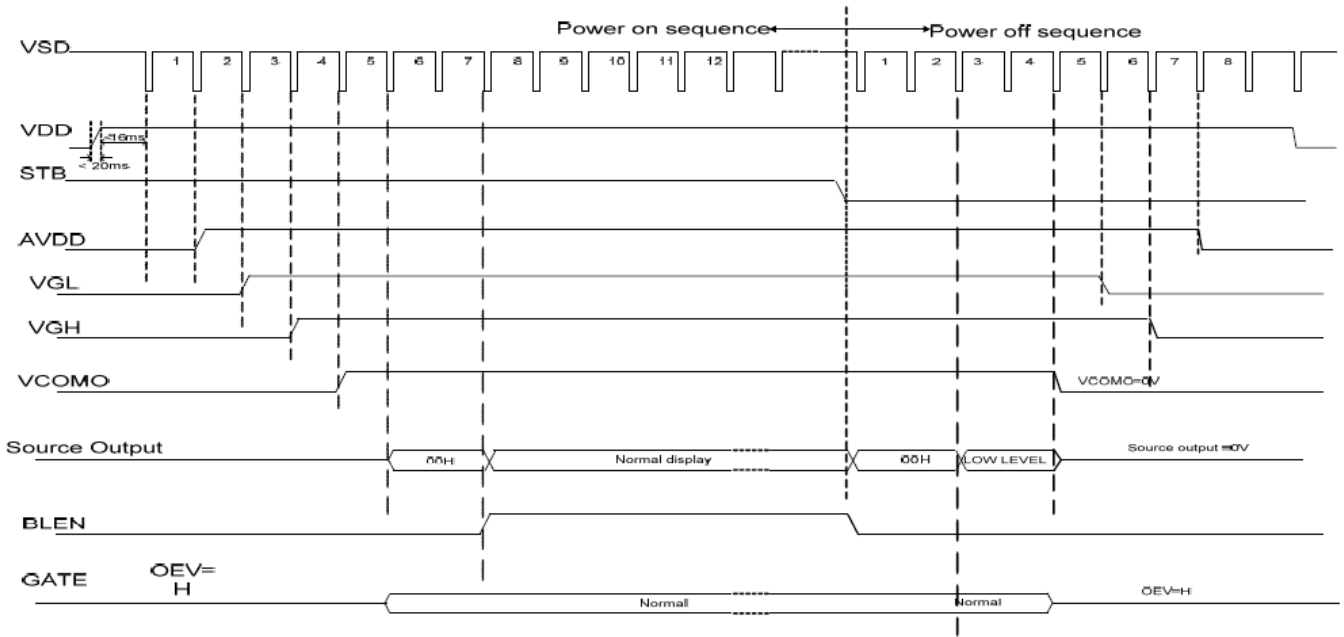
Power on sequence Power off sequence

VSD 1 2 3 4 5 6 7 8 9 10 11 12 1 2 3 4 5 6 7 8

VDD <16ms < 20ms

STB

AVDD

VGL

VGH

VCOMO VCOMO=0V

Source Output 00H Normal display 00H LOW LEVEL Source output =0V

BLEN

GATE OEV= H Normal Normal OEV=H